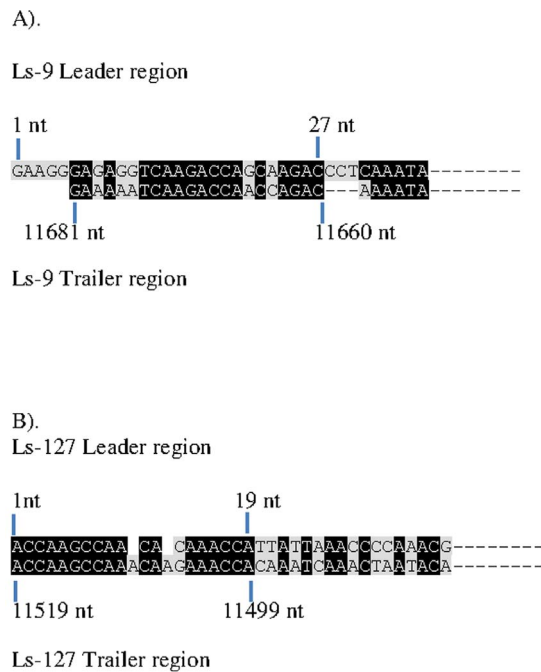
A).

Ls-9 Leader region

1 nt
27 nt

GAAGGGAGAGGTCAAGACCAGCAAGACCCTCAAATA---------
GAAAAATCAAGACCAACCAGAC---AAAATA---------

11681 nt
11660 nt

Ls-9 Trailer region

B).
Ls-127 Leader region

1nt
19 nt

ACCAAGCCAA CA CAAACCATTATTAAACCCCAAACG---------
ACCAAGCCAAACAAGAAACCACAAATCAAACTAATACA---------

11519 nt
11499 nt

Ls-127 Trailer region